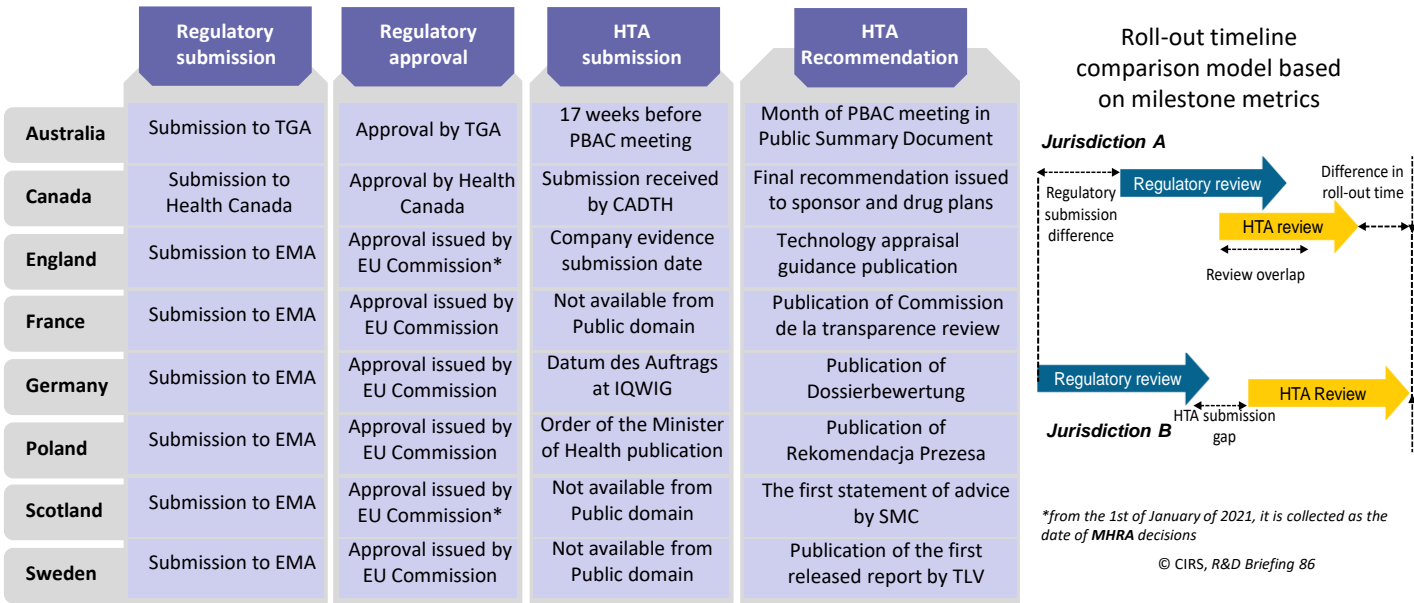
| | Regulatory submission | Regulatory approval | HTA submission | HTA Recommendation |
|---|---|---|---|---|
| Australia | Submission to TGA | Approval by TGA | 17 weeks before PBAC meeting | Month of PBAC meeting in Public Summary Document |
| Canada | Submission to Health Canada | Approval by Health Canada | Submission received by CADTH | Final recommendation issued to sponsor and drug plans |
| England | Submission to EMA | Approval issued by EU Commission* | Company evidence submission date | Technology appraisal guidance publication |
| France | Submission to EMA | Approval issued by EU Commission | Not available from Public domain | Publication of Commission de la transparence review |
| Germany | Submission to EMA | Approval issued by EU Commission | Datum des Auftrags at IQWIG | Publication of Dossierbewertung |
| Poland | Submission to EMA | Approval issued by EU Commission | Order of the Minister of Health publication | Publication of Rekomendacja Prezesa |
| Scotland | Submission to EMA | Approval issued by EU Commission* | Not available from Public domain | The first statement of advice by SMC |
| Sweden | Submission to EMA | Approval issued by EU Commission | Not available from Public domain | Publication of the first released report by TLV |

Roll-out timeline comparison model based on milestone metrics

Jurisdiction A

Regulatory submission difference

Regulatory review

Difference in roll-out time

HTA review

Review overlap

Regulatory review

HTA Review

HTA submission gap

Jurisdiction B

*from the 1st of January of 2021, it is collected as the date of MHRA decisions

© CIRS, R&D Briefing 86